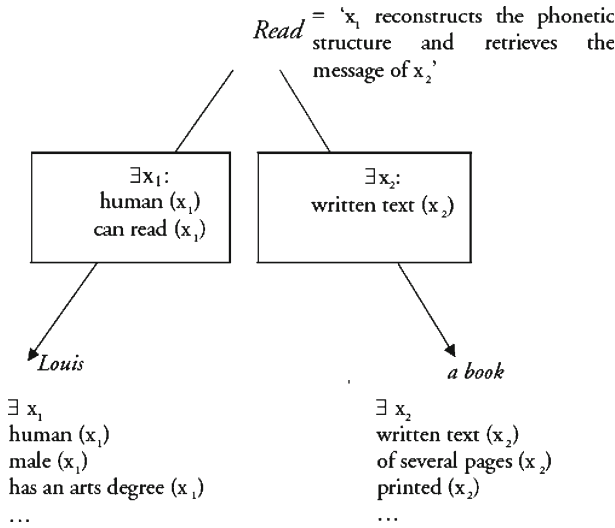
*Read* = 'x$_1$ reconstructs the phonetic structure and retrieves the message of x$_2$'

$\exists$x$_1$:
human (x$_1$)
can read (x$_1$)

$\exists$x$_2$:
written text (x$_2$)

*Louis*

$\exists$ x$_1$
human (x$_1$)
male (x$_1$)
has an arts degree (x$_1$)
...

*a book*

$\exists$ x$_2$
written text (x$_2$)
of several pages (x$_2$)
printed (x$_2$)
...